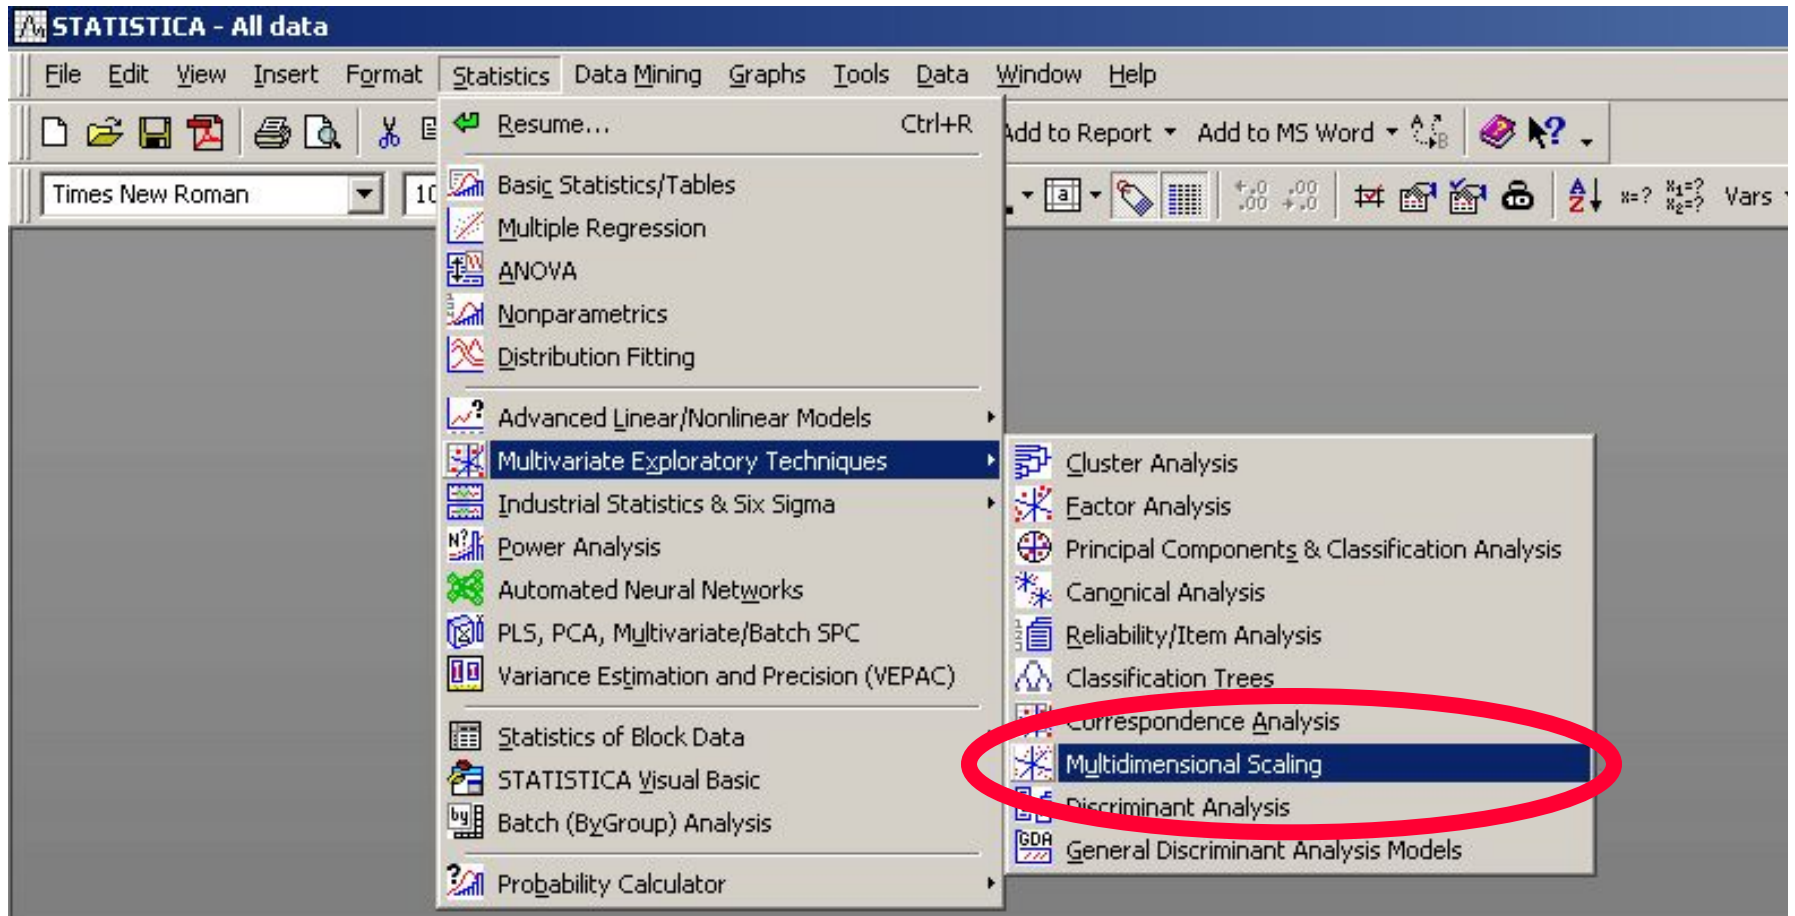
STATISTICA - All data

File Edit View Insert Format Statistics Data Mining Graphs Tools Data Window Help

Add to Report Add to MS Word

Times New Roman 10

Vars

Resume... Ctrl+R

Basic Statistics/Tables
Multiple Regression
ANOVA
Nonparametrics
Distribution Fitting

Advanced Linear/Nonlinear Models
Multivariate Exploratory Techniques
Industrial Statistics & Six Sigma
Power Analysis
Automated Neural Networks
PLS, PCA, Multivariate/Batch SPC
Variance Estimation and Precision (VEPAC)

Statistics of Block Data
STATISTICA Visual Basic
Batch (ByGroup) Analysis

Probability Calculator

Cluster Analysis
Factor Analysis
Principal Components & Classification Analysis
Canonical Analysis
Reliability/Item Analysis
Classification Trees
Correspondence Analysis
Multidimensional Scaling
Discriminant Analysis
General Discriminant Analysis Models